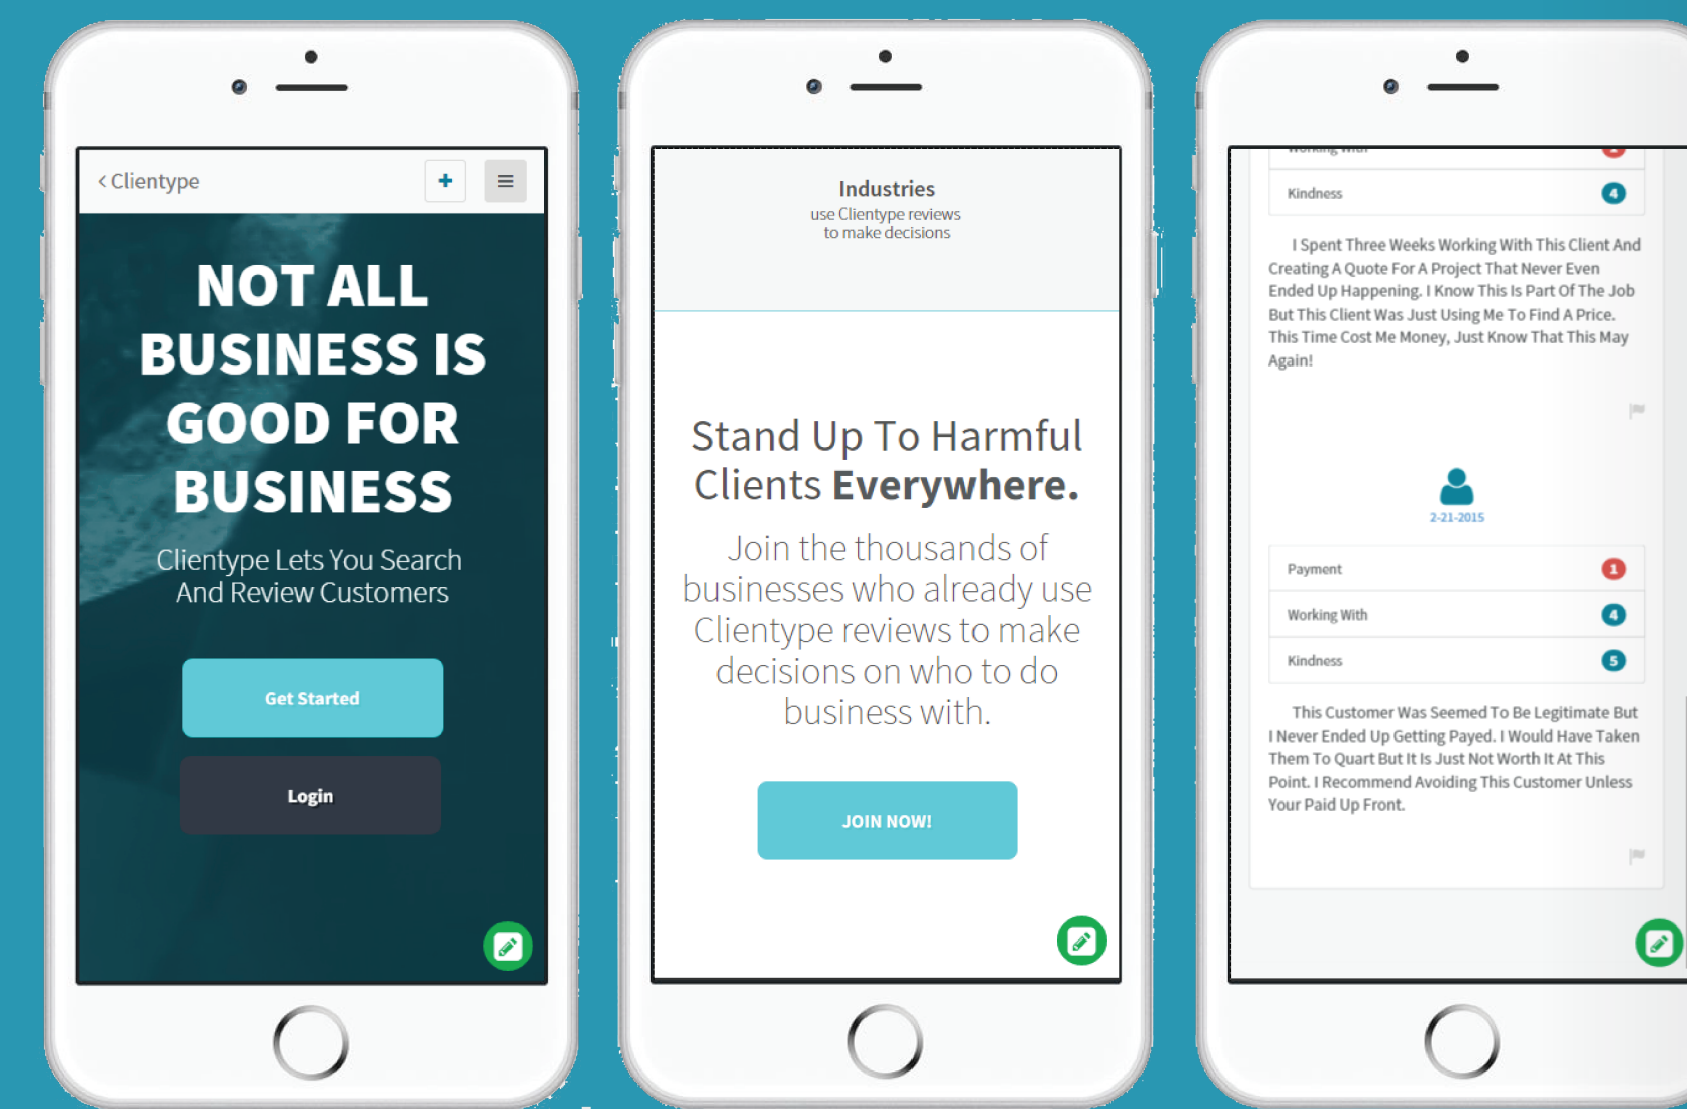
< Clientype

+

≡

NOT ALL BUSINESS IS GOOD FOR BUSINESS

Clientype Lets You Search And Review Customers

Get Started

Login

Industries
use Clientype reviews to make decisions

Stand Up To Harmful Clients **Everywhere.**

Join the thousands of businesses who already use Clientype reviews to make decisions on who to do business with.

JOIN NOW!

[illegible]

Kindness 4

I Spent Three Weeks Working With This Client And Creating A Quote For A Project That Never Even Ended Up Happening. I Know This Is Part Of The Job But This Client Was Just Using Me To Find A Price. This Time Cost Me Money, Just Know That This May Again!

2-21-2015

Payment 1

Working With 4

Kindness 5

This Customer Was Seemed To Be Legitimate But I Never Ended Up Getting Payed. I Would Have Taken Them To Quart But It Is Just Not Worth It At This Point. I Recommend Avoiding This Customer Unless Your Paid Up Front.